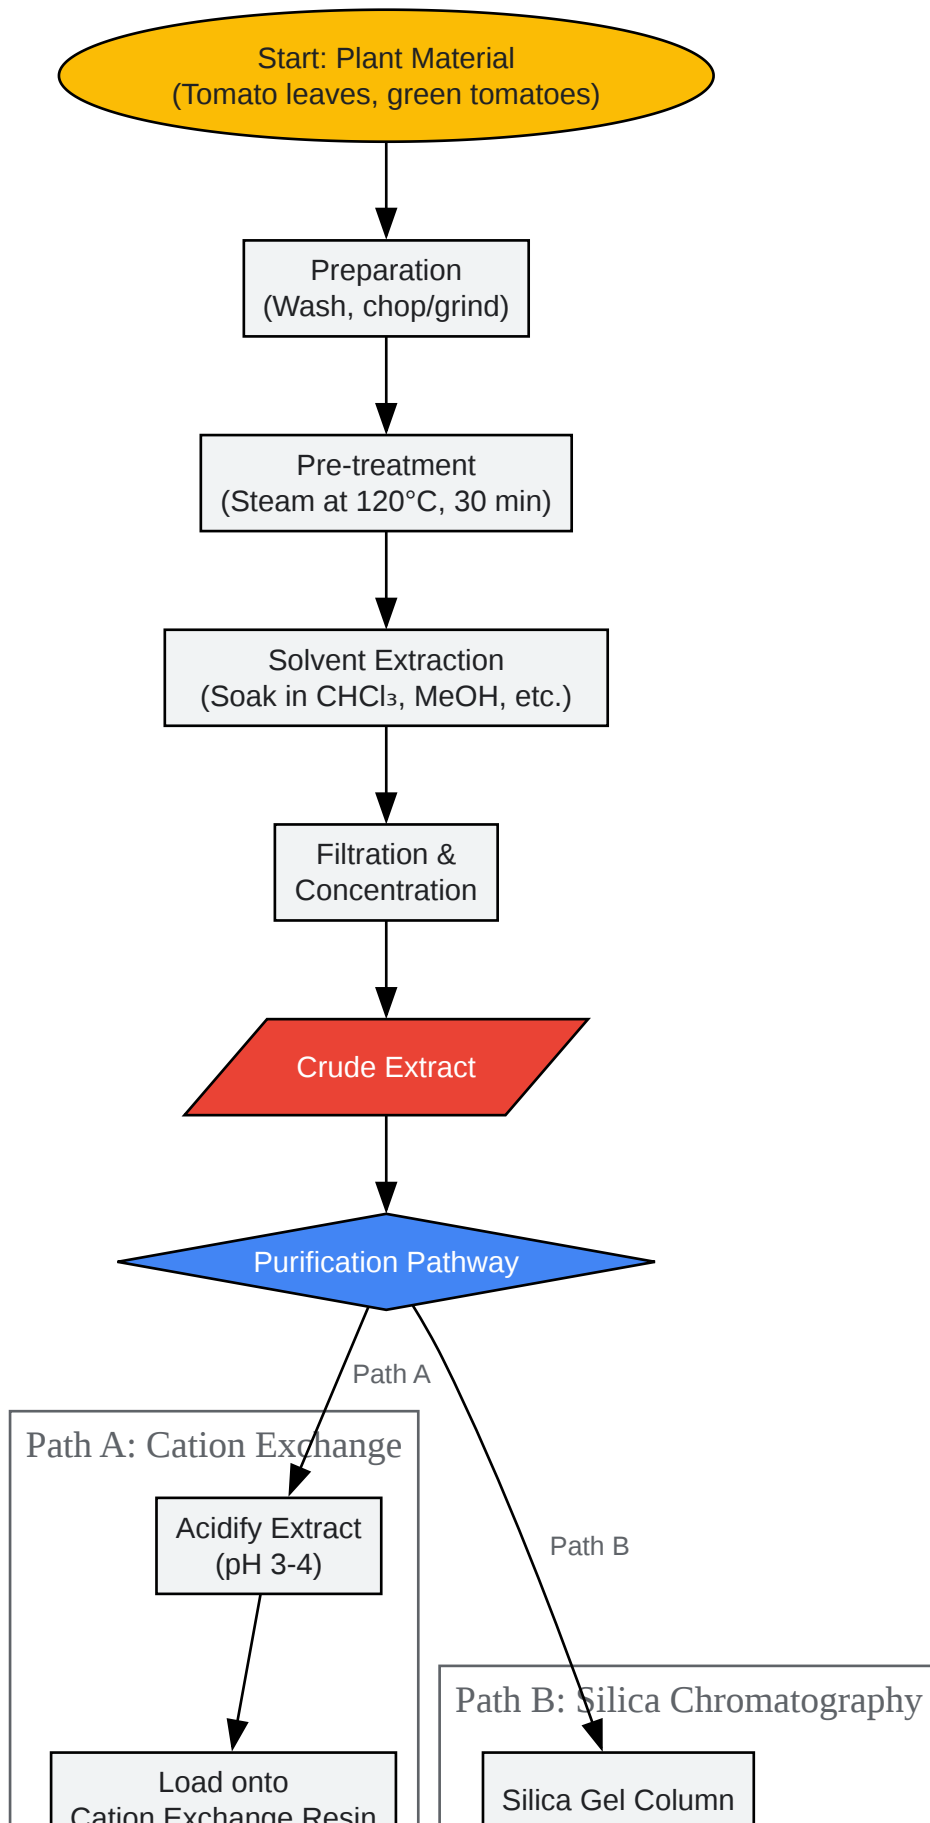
Start: Plant Material
(Tomato leaves, green tomatoes)

Preparation
(Wash, chop/grind)

Pre-treatment
(Steam at 120°C, 30 min)

Solvent Extraction
(Soak in $CHCl_3$, MeOH, etc.)

Filtration &
Concentration

Crude Extract

Purification Pathway

Path A

Path B

Path A: Cation Exchange

Acidify Extract
(pH 3-4)

Load onto
Cation Exchange Resin

Path B: Silica Chromatography

Silica Gel Column